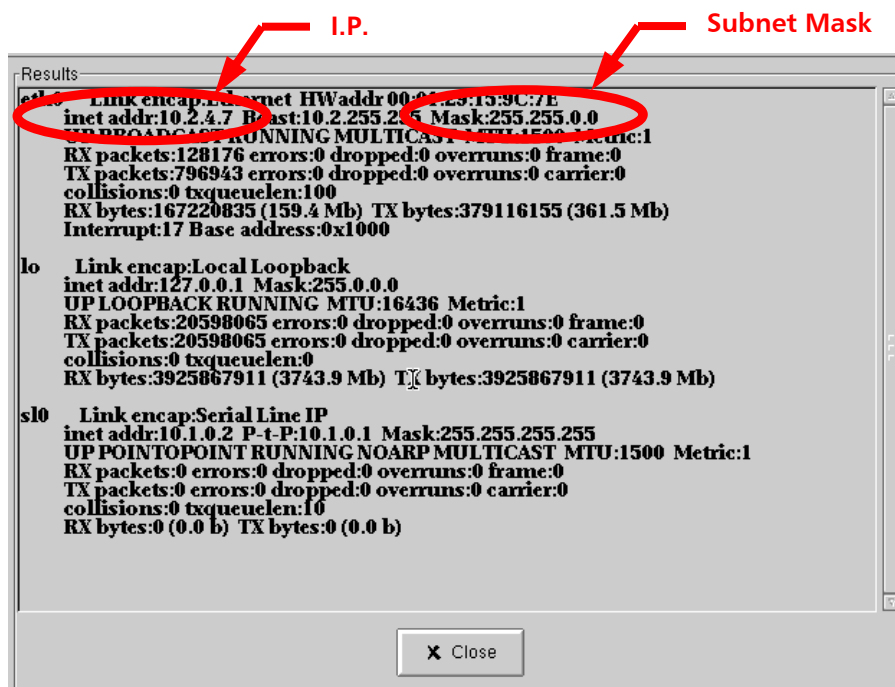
I.P.

Subnet Mask

Results

eth0 Link encap:Ethernet HWaddr 00:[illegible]:25:15:9C:7E
inet addr:10.2.4.7 B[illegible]ast:10.2.255.2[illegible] Mask:255.255.0.0
UP BROADCAST RUNNING MULTICAST MTU:1500 Metric:1
RX packets:128176 errors:0 dropped:0 overruns:0 frame:0
TX packets:796943 errors:0 dropped:0 overruns:0 carrier:0
collisions:0 txqueuelen:100
RX bytes:167220835 (159.4 Mb) TX bytes:379116155 (361.5 Mb)
Interrupt:17 Base address:0x1000

lo Link encap:Local Loopback
inet addr:127.0.0.1 Mask:255.0.0.0
UP LOOPBACK RUNNING MTU:16436 Metric:1
RX packets:20598065 errors:0 dropped:0 overruns:0 frame:0
TX packets:20598065 errors:0 dropped:0 overruns:0 carrier:0
collisions:0 txqueuelen:0
RX bytes:3925867911 (3743.9 Mb) TX bytes:3925867911 (3743.9 Mb)

sl0 Link encap:Serial Line IP
inet addr:10.1.0.2 P-t-P:10.1.0.1 Mask:255.255.255.255
UP POINTOPOINT RUNNING NOARP MULTICAST MTU:1500 Metric:1
RX packets:0 errors:0 dropped:0 overruns:0 frame:0
TX packets:0 errors:0 dropped:0 overruns:0 carrier:0
collisions:0 txqueuelen:10
RX bytes:0 (0.0 b) TX bytes:0 (0.0 b)

Close